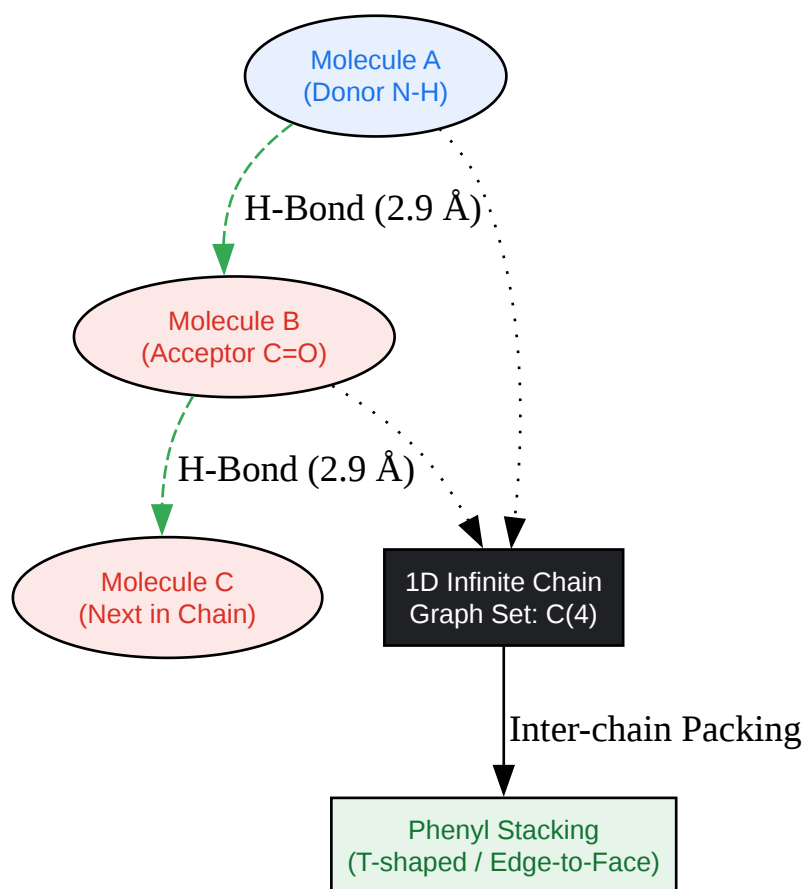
Molecule A
(Donor N-H)

H-Bond (2.9 Å)

Molecule B
(Acceptor C=O)

H-Bond (2.9 Å)

Molecule C
(Next in Chain)

1D Infinite Chain
Graph Set: C(4)

Inter-chain Packing

Phenyl Stacking
(T-shaped / Edge-to-Face)